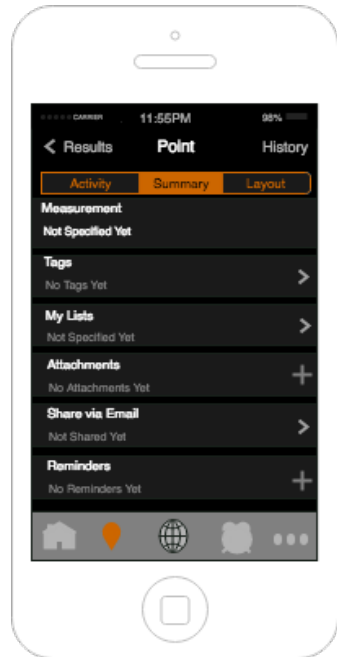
CARRIER 11:55PM 98%

< Results Point History

Activity Summary Layout

Measurement
Not Specified Yet

Tags
No Tags Yet

My Lists
Not Specified Yet

Attachments
No Attachments Yet

Share via Email
Not Shared Yet

Reminders
No Reminders Yet